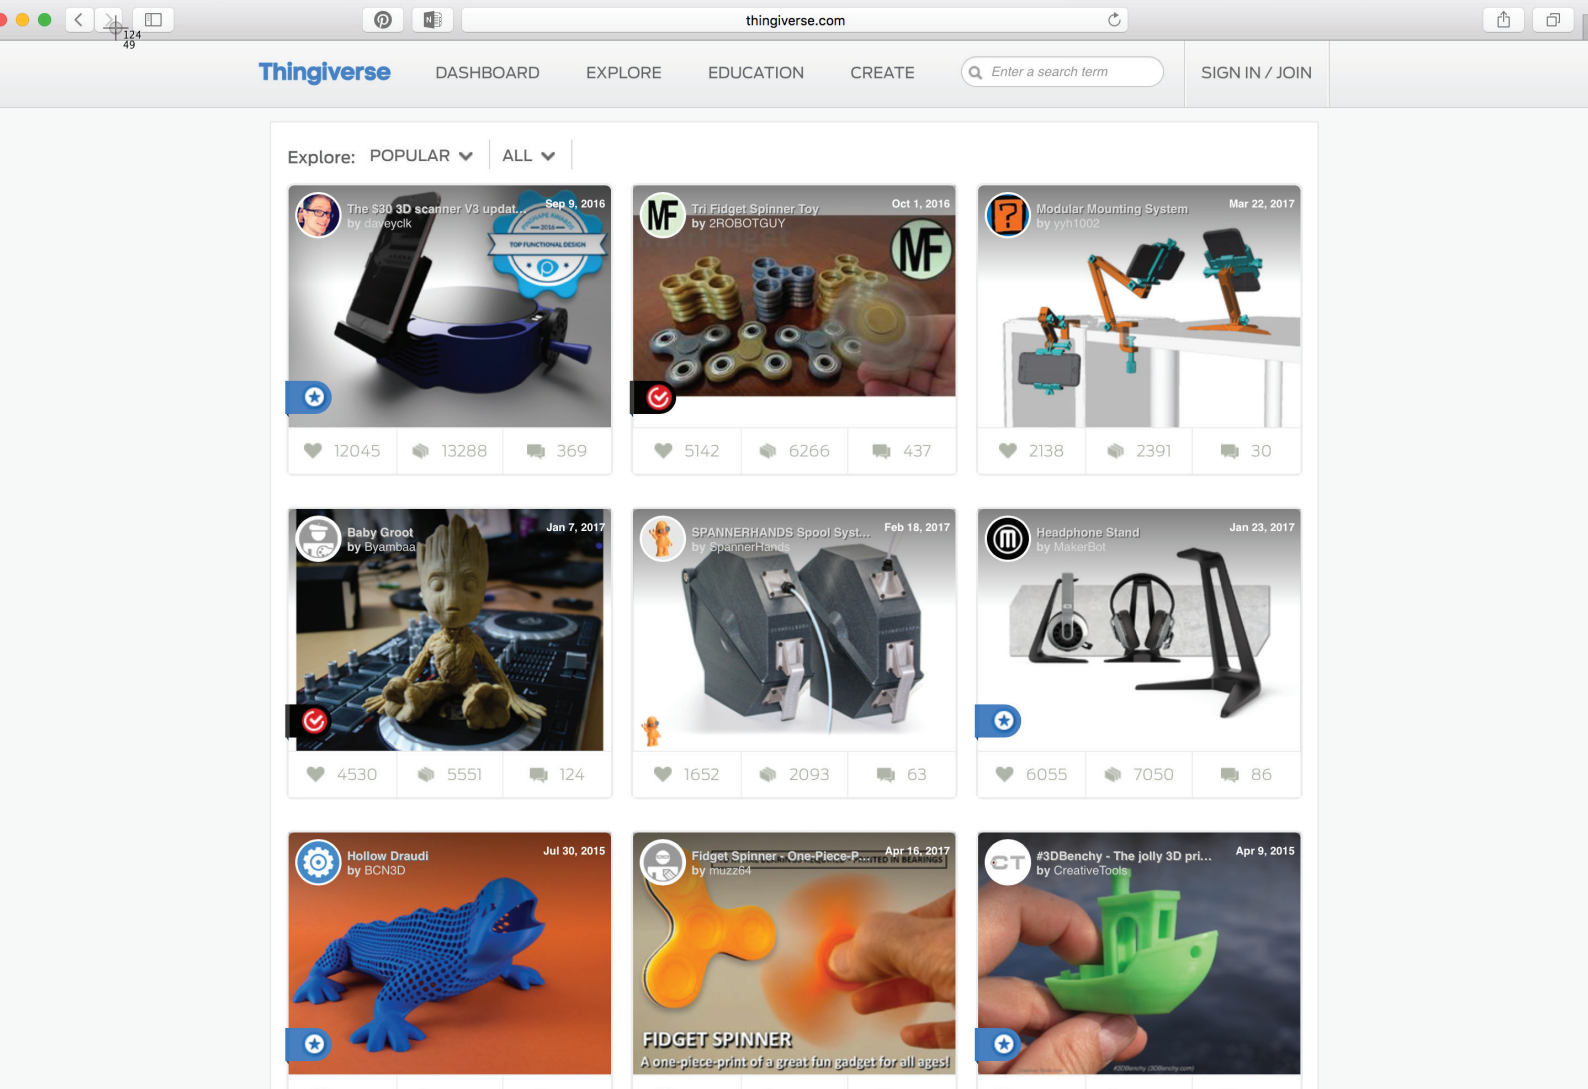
124
49

thingiverse.com

Thingiverse DASHBOARD EXPLORE EDUCATION CREATE Enter a search term SIGN IN / JOIN

Explore: POPULAR ALL

The $30 3D scanner V3 updat...
by daveyclk
Sep 9, 2016
TOP FUNCTIONAL DESIGN
2016
12045 13288 369

Tri Fidget Spinner Toy
by 2ROBOTGUY
Oct 1, 2016
5142 6266 437

Modular Mounting System
by yyh1002
Mar 22, 2017
2138 2391 30

Baby Groot
by Byambaa
Jan 7, 2017
4530 5551 124

SPANNERHANDS Spool Syst...
by SpannerHands
Feb 18, 2017
1652 2093 63

Headphone Stand
by MakerBot
Jan 23, 2017
6055 7050 86

Hollow Draudi
by BCN3D
Jul 30, 2015

Fidget Spinner - One-Piece-P...
by muzz64
Apr 16, 2017
FIDGET SPINNER
A one-piece-print of a great fun gadget for all ages!

#3DBenchy - The jolly 3D pri...
by CreativeTools
Apr 9, 2015